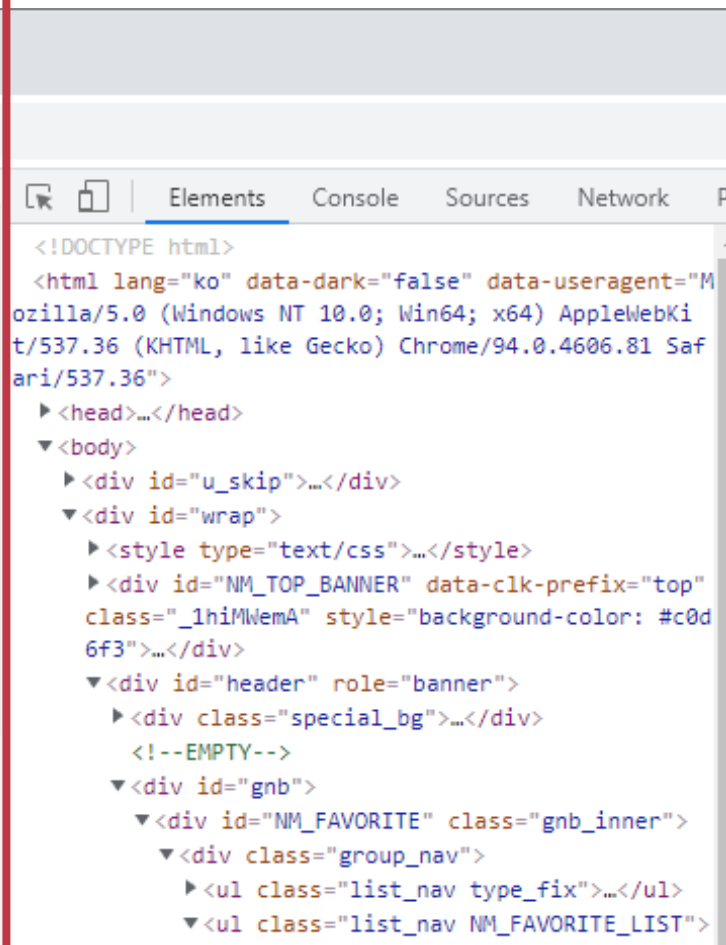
Elements Console Sources Network P

<!DOCTYPE html>
<html lang="ko" data-dark="false" data-useragent="Mozilla/5.0 (Windows NT 10.0; Win64; x64) AppleWebKit/537.36 (KHTML, like Gecko) Chrome/94.0.4606.81 Safari/537.36">
▶<head>…</head>
▼<body>
▶<div id="u_skip">…</div>
▼<div id="wrap">
▶<style type="text/css">…</style>
▶<div id="NM_TOP_BANNER" data-clk-prefix="top" class="_1hiMWemA" style="background-color: #c0d6f3">…</div>
▼<div id="header" role="banner">
▶<div class="special_bg">…</div>
<!--EMPTY-->
▼<div id="gnb">
▼<div id="NM_FAVORITE" class="gnb_inner">
▼<div class="group_nav">
▶<ul class="list_nav type_fix">…</ul>
▼<ul class="list_nav NM_FAVORITE_LIST">